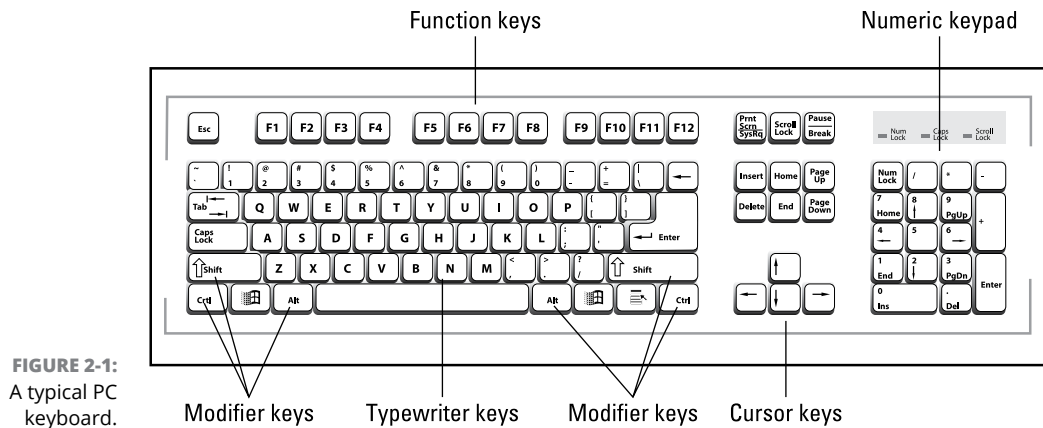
Function keys

Numeric keypad

Esc F1 F2 F3 F4 F5 F6 F7 F8 F9 F10 F11 F12

Prnt Scrn SysRq Scroll Lock Pause Break

Num Lock Caps Lock Scroll Lock

~ ` ! 1 @ 2 # 3 $ 4 % 5 ^ 6 & 7 * 8 ( 9 ) 0 _ - + = | \ ←

Insert Home Page Up

Num Lock / * -

Tab Q W E R T Y U I O P { [ } ]

Delete End Page Down

7 Home 8 9 PgUp +

Caps Lock A S D F G H J K L : ; " ' Enter

4 ← 5 6 →

Shift Z X C V B N M < , > . ? / Shift

1 End 2 3 PgDn Enter

Ctrl Alt Alt Ctrl

0 Ins . Del

FIGURE 2-1: A typical PC keyboard.

Modifier keys

Typewriter keys

Modifier keys

Cursor keys